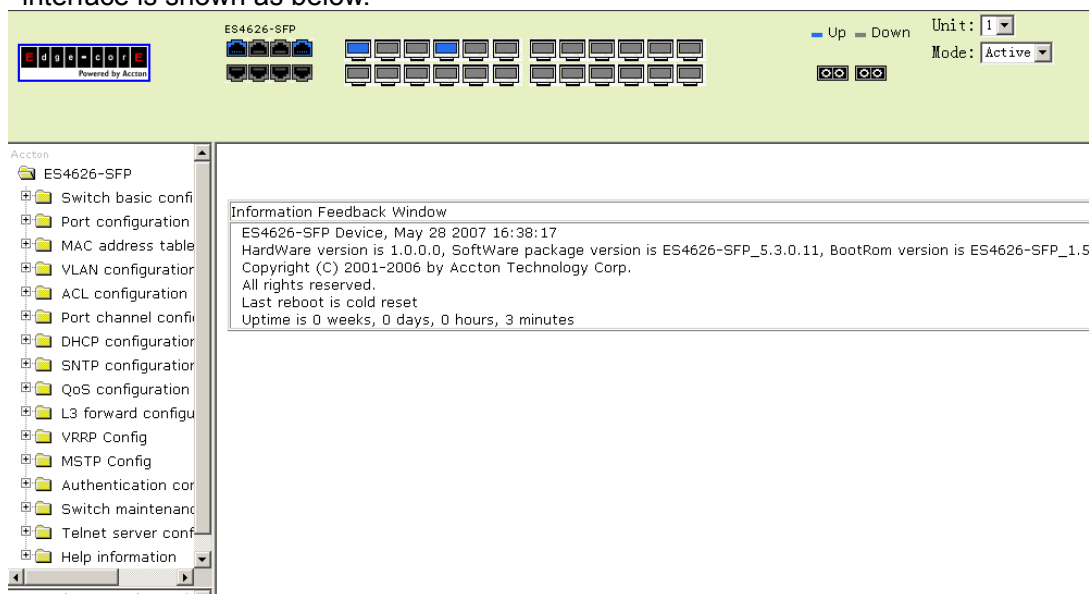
interface is shown as below:

Edge-corE
Powered by Accton

ES4626-SFP

Up Down

Unit: 1

Mode: Active

Accton

ES4626-SFP

Switch basic confi

Port configuration

MAC address table

VLAN configuration

ACL configuration

Port channel confi

DHCP configuration

SNTP configuration

QoS configuration

L3 forward configu

VRRP Config

MSTP Config

Authentication cor

Switch maintenanc

Telnet server conf

Help information

Information Feedback Window

ES4626-SFP Device, May 28 2007 16:38:17
HardWare version is 1.0.0.0, SoftWare package version is ES4626-SFP_5.3.0.11, BootRom version is ES4626-SFP_1.5
Copyright (C) 2001-2006 by Accton Technology Corp.
All rights reserved.
Last reboot is cold reset
Uptime is 0 weeks, 0 days, 0 hours, 3 minutes